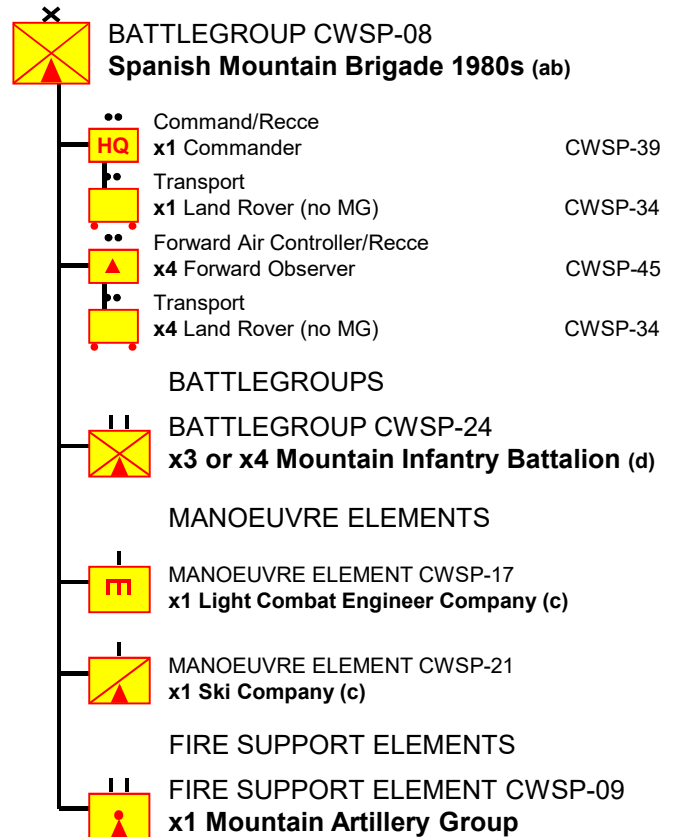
BATTLEGROUP CWSP-08
**Spanish Mountain Brigade 1980s (ab)**

HQ
Command/Recce
**x1** Commander CWSP-39

Transport
**x1** Land Rover (no MG) CWSP-34

Forward Air Controller/Recce
**x4** Forward Observer CWSP-45

Transport
**x4** Land Rover (no MG) CWSP-34

BATTLEGROUPS

BATTLEGROUP CWSP-24
**x3 or x4 Mountain Infantry Battalion (d)**

MANOEUVRE ELEMENTS

MANOEUVRE ELEMENT CWSP-17
**x1 Light Combat Engineer Company (c)**

MANOEUVRE ELEMENT CWSP-21
**x1 Ski Company (c)**

FIRE SUPPORT ELEMENTS

FIRE SUPPORT ELEMENT CWSP-09
**x1 Mountain Artillery Group**